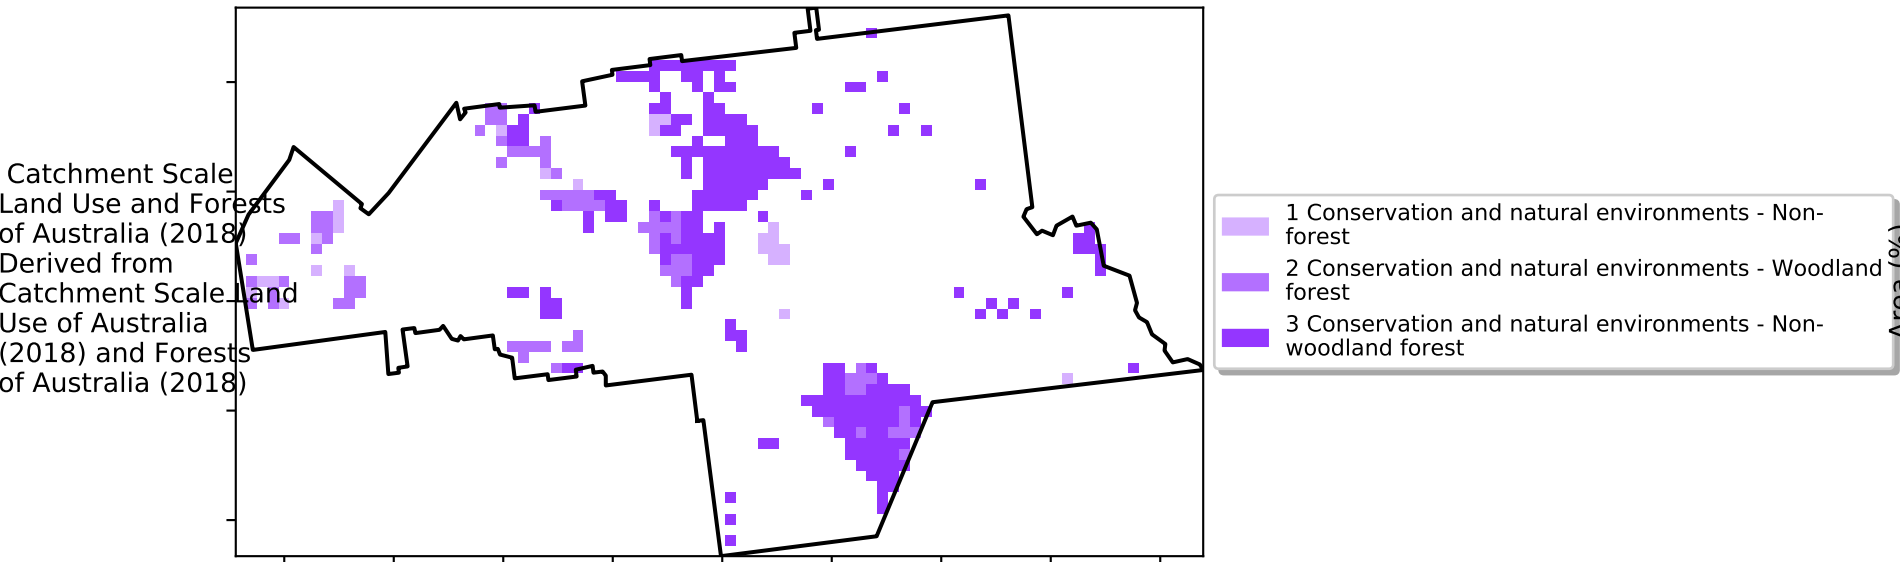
Catchment Scale Land Use and Forests of Australia (2018) Derived from Catchment Scale Land Use of Australia (2018) and Forests of Australia (2018)

1 Conservation and natural environments - Non-forest

2 Conservation and natural environments - Woodland forest

3 Conservation and natural environments - Non-woodland forest

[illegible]